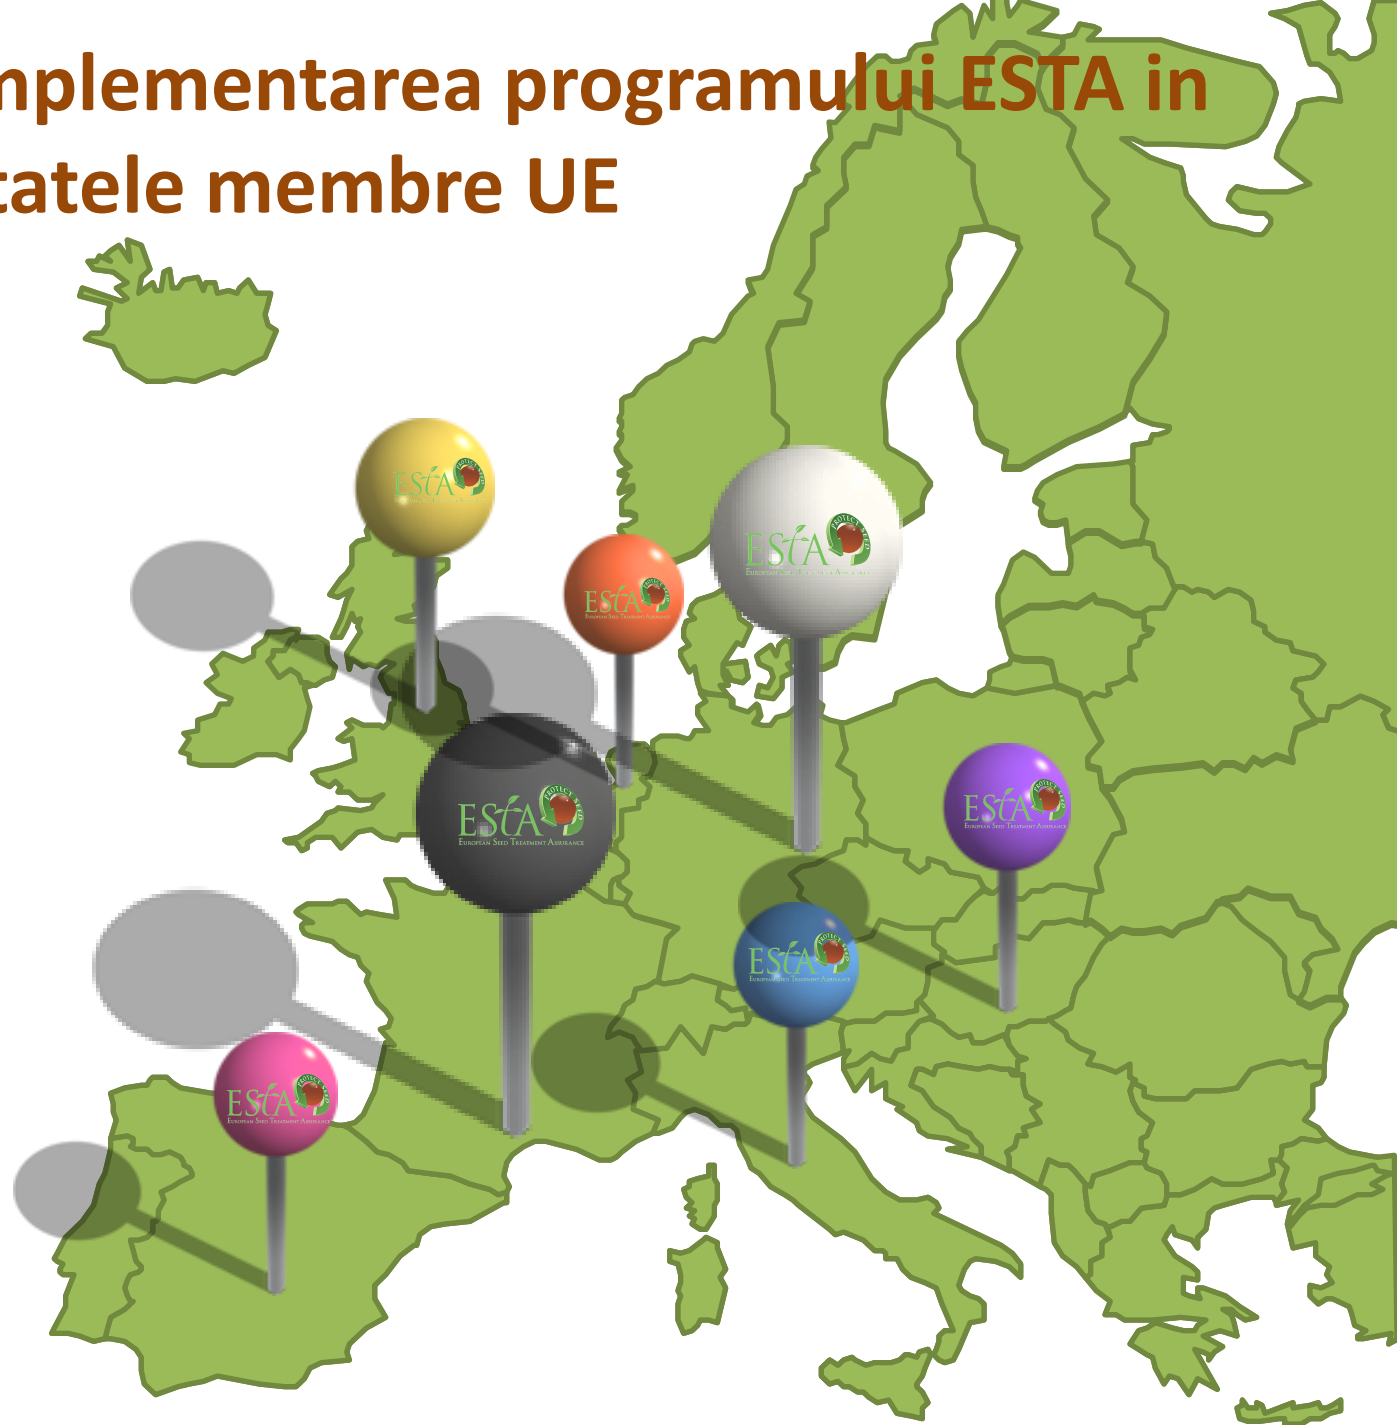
nplementarea programului ESTA in
tatele membre UE

ESTA PROTECT SEED

ESTA PROTECT SEED European Seed Treatment Assurance

ESTA PROTECT SEED European Seed Treatment Assurance

ESTA PROTECT SEED European Seed Treatment Assurance

ESTA PROTECT SEED European Seed Treatment Assurance

ESTA PROTECT SEED European Seed Treatment Assurance

ESTA PROTECT SEED European Seed Treatment Assurance